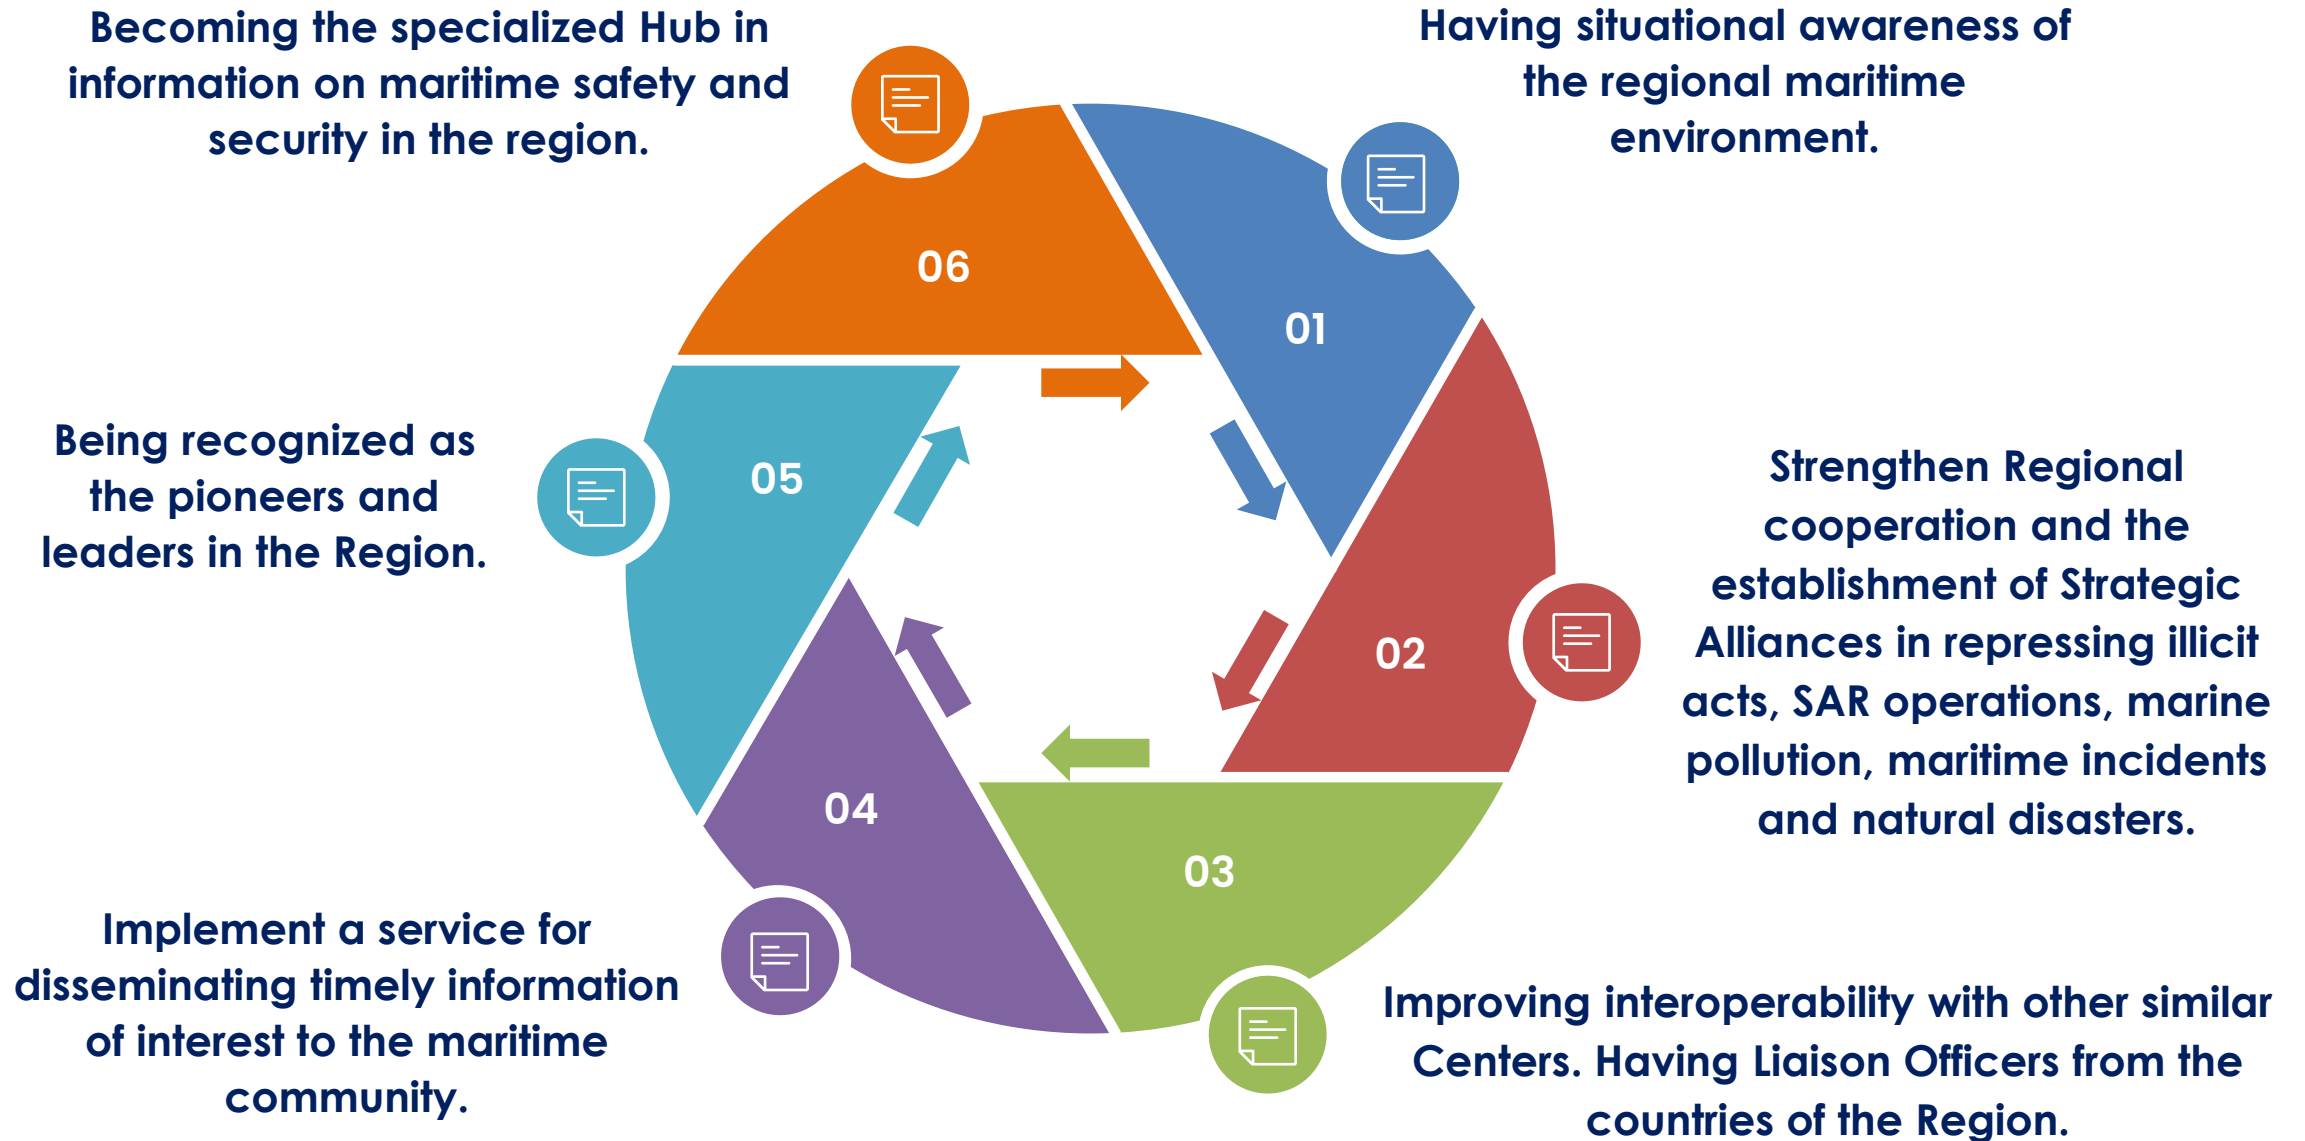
Becoming the specialized Hub in information on maritime safety and security in the region.

Having situational awareness of the regional maritime environment.

06

01

Being recognized as the pioneers and leaders in the Region.

05

Strengthen Regional cooperation and the establishment of Strategic Alliances in repressing illicit acts, SAR operations, marine pollution, maritime incidents and natural disasters.

02

04

03

Implement a service for disseminating timely information of interest to the maritime community.

Improving interoperability with other similar Centers. Having Liaison Officers from the countries of the Region.